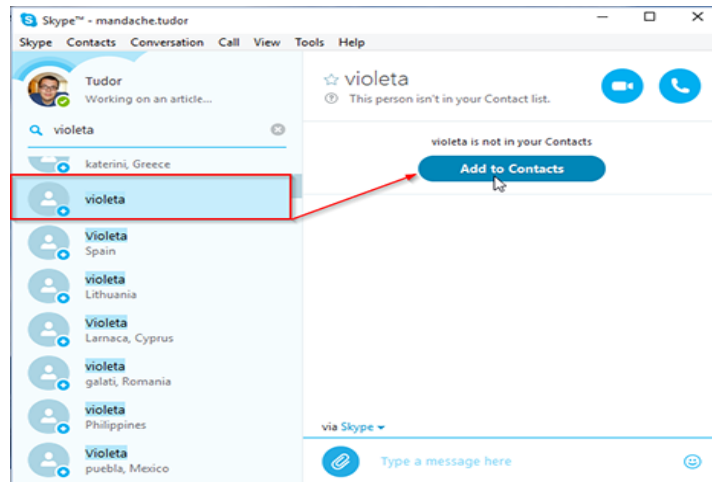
Skype™ - mandache.tudor

Skype Contacts Conversation Call View Tools Help

Tudor
Working on an article...

violeta

katerini, Greece

violeta

Violeta
Spain

violeta
Lithuania

Violeta
Larnaca, Cyprus

violeta
galati, Romania

violeta
Philippines

Violeta
puebla, Mexico

☆ violeta
This person isn't in your Contact list.

violeta is not in your Contacts

Add to Contacts

via Skype

Type a message here